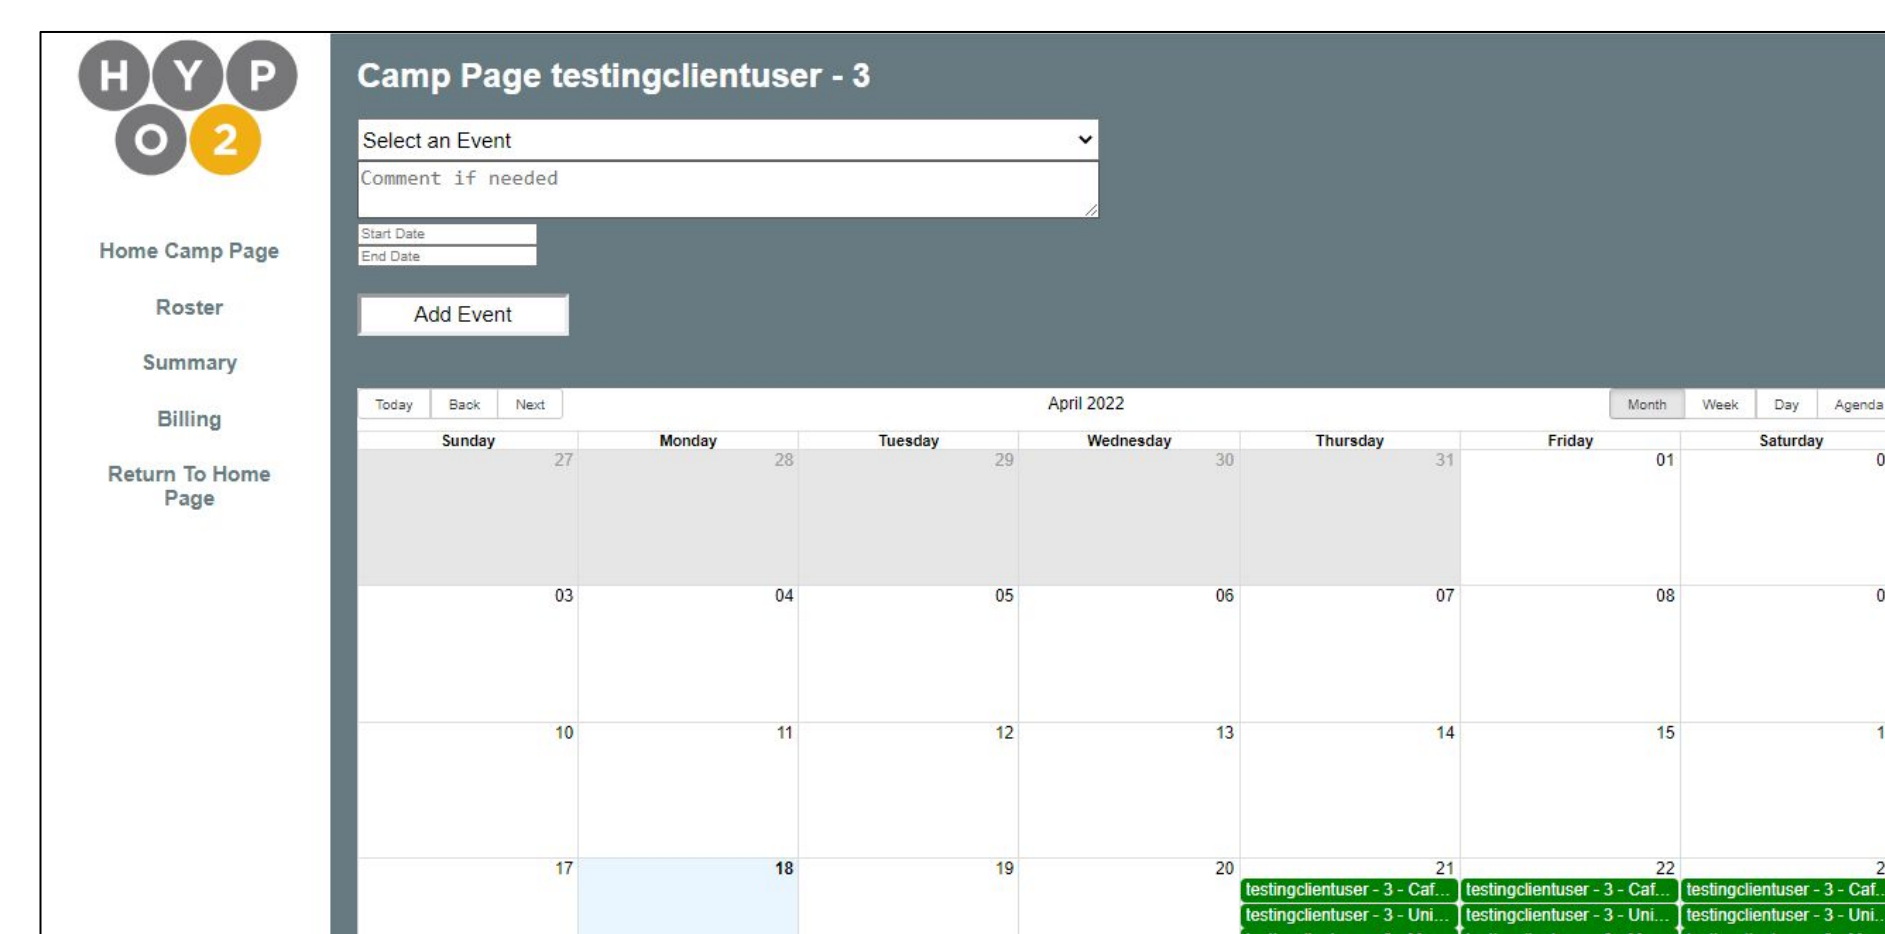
H Y P
O 2

Home Camp Page

Roster

Summary

Billing

Return To Home Page

Camp Page testingclientuser - 3

Select an Event

Comment if needed

Start Date
End Date

Add Event

Today Back Next

April 2022

Month Week Day Agenda

| Sunday | Monday | Tuesday | Wednesday | Thursday | Friday | Saturday |
|---|---|---|---|---|---|---|
| 27 | 28 | 29 | 30 | 31 | 01 | 0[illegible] |
| 03 | 04 | 05 | 06 | 07 | 08 | 0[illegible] |
| 10 | 11 | 12 | 13 | 14 | 15 | 1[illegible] |
| 17 | 18 | 19 | 20 | 21 testingclientuser - 3 - Caf... testingclientuser - 3 - Uni... | 22 testingclientuser - 3 - Caf... testingclientuser - 3 - Uni... | 2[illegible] testingclientuser - 3 - Caf... testingclientuser - 3 - Uni... |